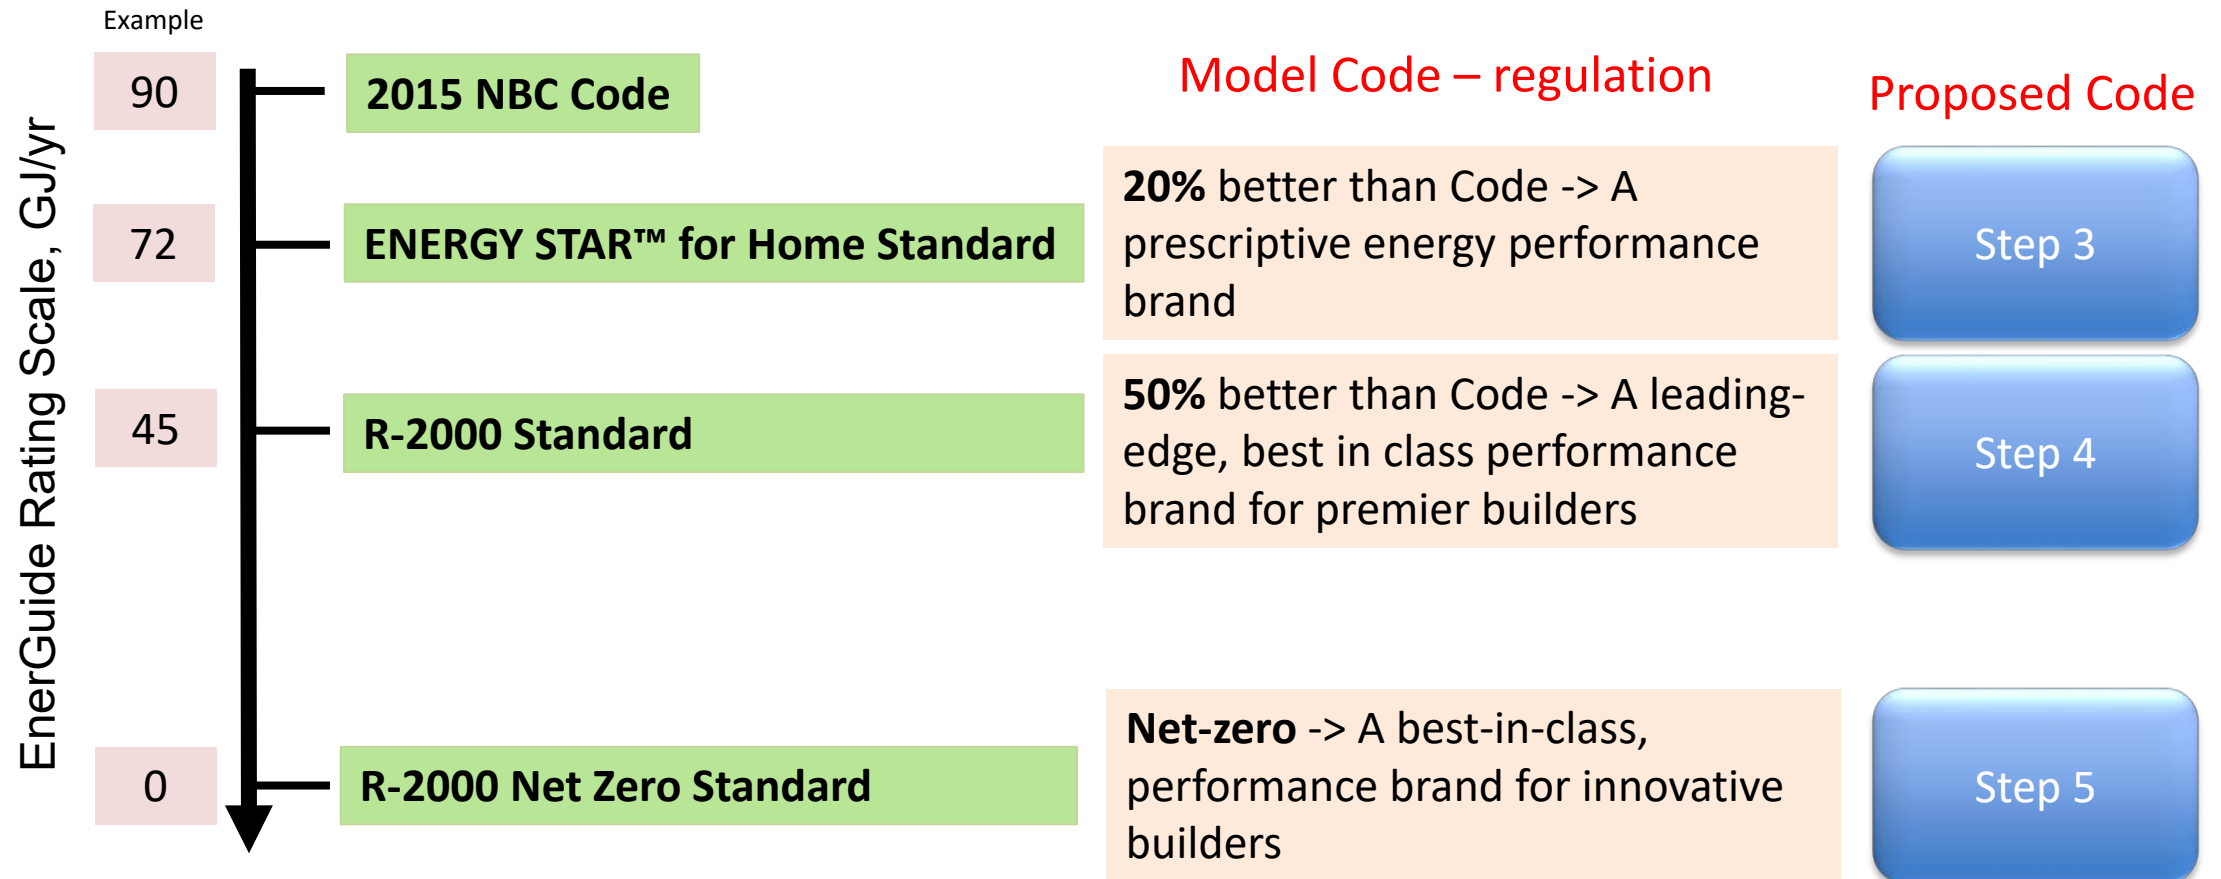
EnerGuide Rating Scale, GJ/yr

Example

90

72

45

0

2015 NBC Code

ENERGY STAR™ for Home Standard

R-2000 Standard

R-2000 Net Zero Standard

Model Code – regulation

20% better than Code -> A prescriptive energy performance brand

50% better than Code -> A leading-edge, best in class performance brand for premier builders

Net-zero -> A best-in-class, performance brand for innovative builders

Proposed Code

Step 3

Step 4

Step 5